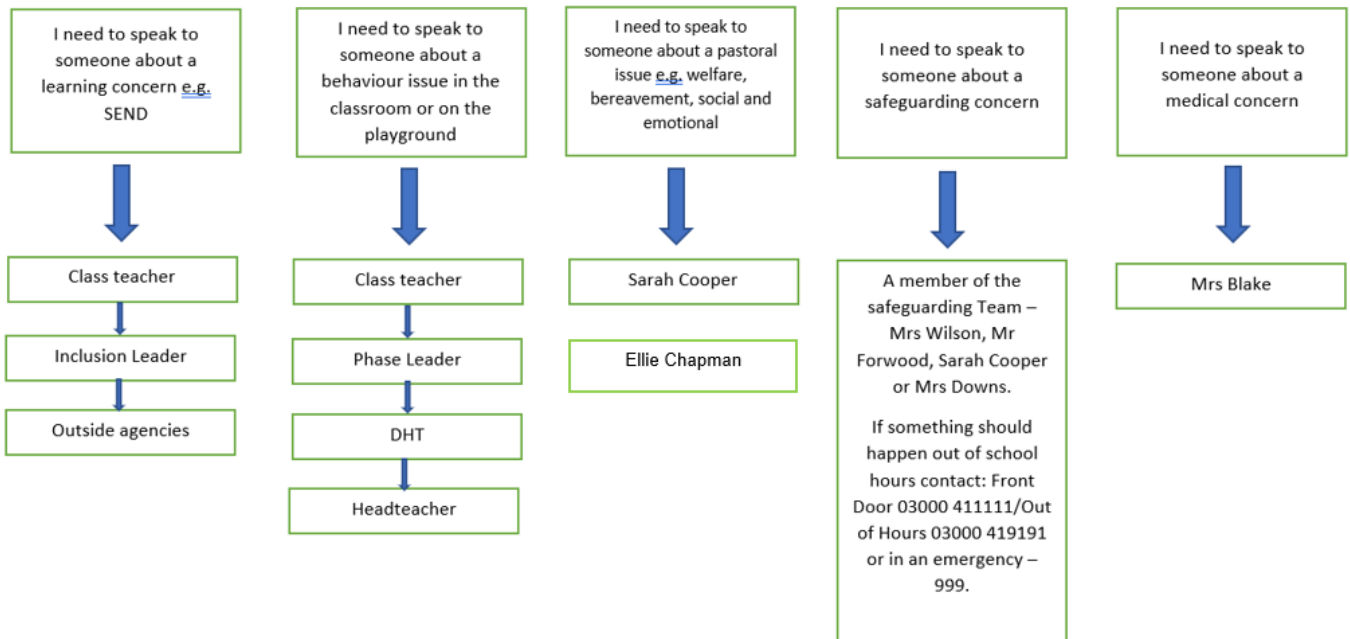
I need to speak to someone about a learning concern e.g. SEND

Class teacher

Inclusion Leader

Outside agencies

I need to speak to someone about a behaviour issue in the classroom or on the playground

Class teacher

Phase Leader

DHT

Headteacher

I need to speak to someone about a pastoral issue e.g. welfare, bereavement, social and emotional

Sarah Cooper

Ellie Chapman

I need to speak to someone about a safeguarding concern

A member of the safeguarding Team – Mrs Wilson, Mr Forwood, Sarah Cooper or Mrs Downs.

If something should happen out of school hours contact: Front Door 03000 411111/Out of Hours 03000 419191 or in an emergency – 999.

I need to speak to someone about a medical concern

Mrs Blake